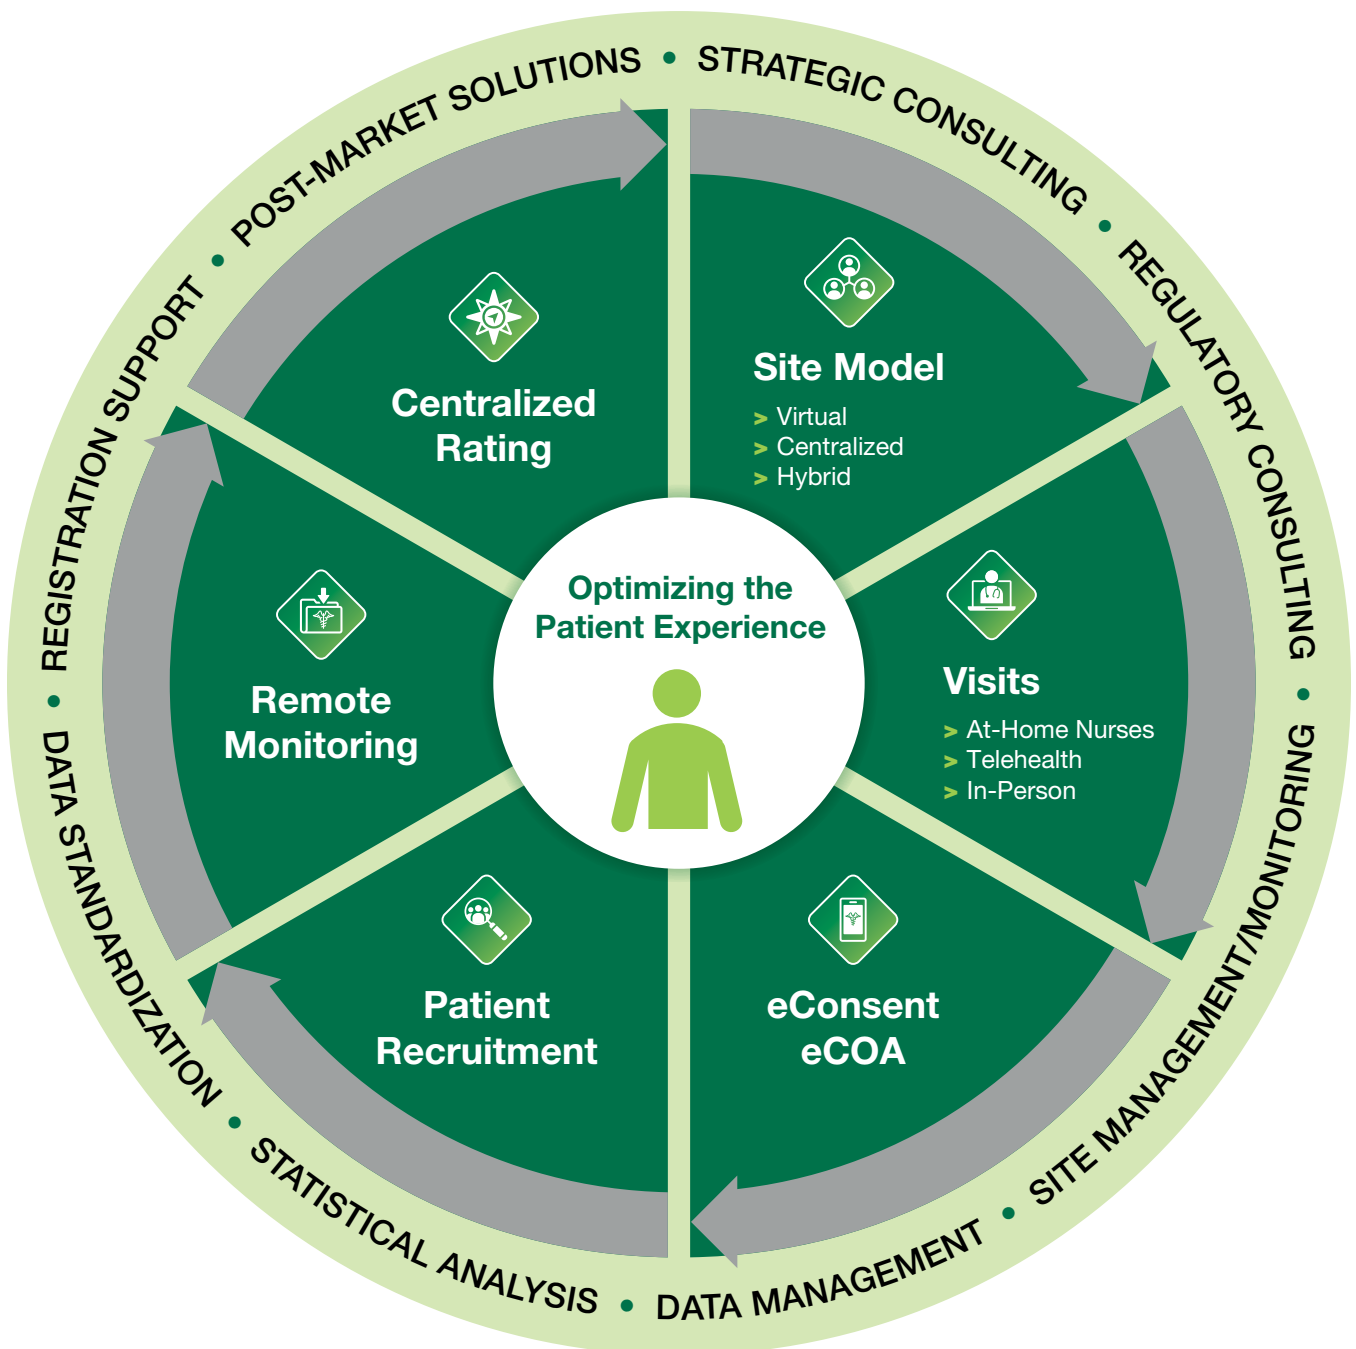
STRATEGIC CONSULTING • REGULATORY CONSULTING • SITE MANAGEMENT/MONITORING • DATA MANAGEMENT • STATISTICAL ANALYSIS • DATA STANDARDIZATION • REGISTRATION SUPPORT • POST-MARKET SOLUTIONS •

Site Model
> Virtual
> Centralized
> Hybrid

Visits
> At-Home Nurses
> Telehealth
> In-Person

eConsent
eCOA

Patient
Recruitment

Remote
Monitoring

Centralized
Rating

Optimizing the
Patient Experience